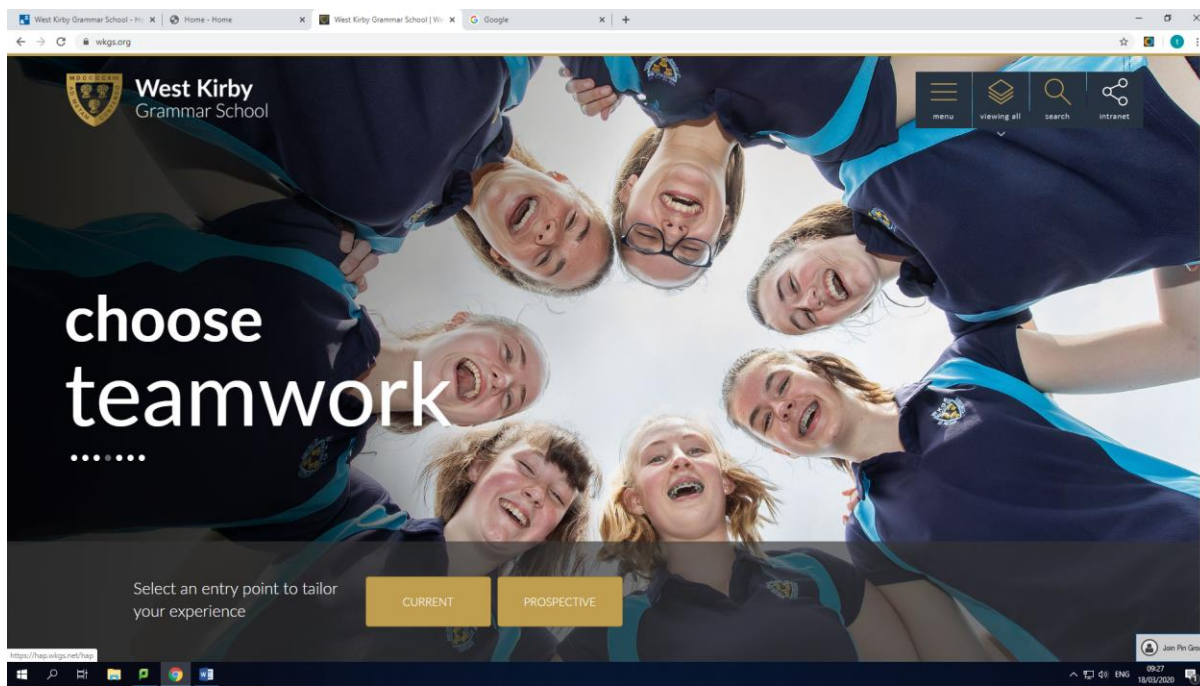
West Kirby Grammar School - H... ×
Home - Home ×
West Kirby Grammar School | W... ×
Google ×
+

wkgs.org

West Kirby
Grammar School

menu
viewing all
search
intranet

choose
teamwork

Select an entry point to tailor your experience

CURRENT
PROSPECTIVE

https://hap.wkgs.net/hap

Join Pin Gro

ENG
09:27
18/03/2020